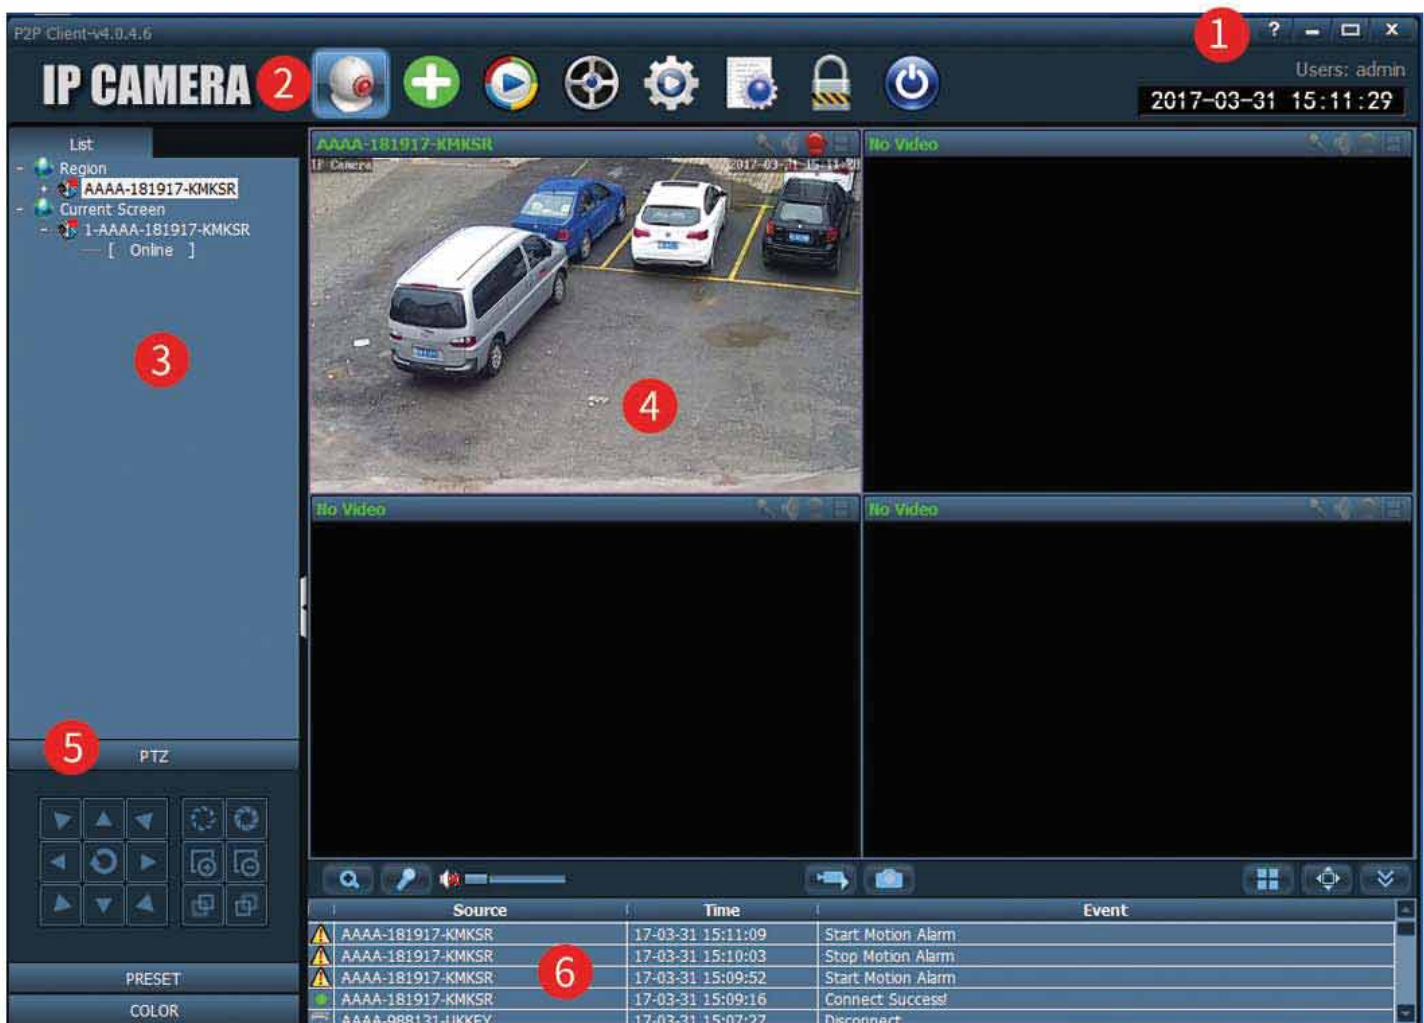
P2P Client-v4.0.4.6

1

?

IP CAMERA 2

Users: admin

2017-03-31 15:11:29

List

- Region
+ AAAA-181917-KMKSR
- Current Screen
- 1-AAAA-181917-KMKSR
[ Online ]

3

AAAA-181917-KMKSR

IP Camera 2017-03-31 15:11:28

4

No Video

No Video

No Video

5

PTZ

PRESET

COLOR

| Source | Time | Event |
|---|---|---|
| AAAA-181917-KMKSR | 17-03-31 15:11:09 | Start Motion Alarm |
| AAAA-181917-KMKSR | 17-03-31 15:10:03 | Stop Motion Alarm |
| AAAA-181917-KMKSR | 17-03-31 15:09:52 | Start Motion Alarm |
| AAAA-181917-KMKSR | 17-03-31 15:09:16 | Connect Success! |
| AAAA-988131-UKKEY | 17-03-31 15:07:27 | Disconnect |

6